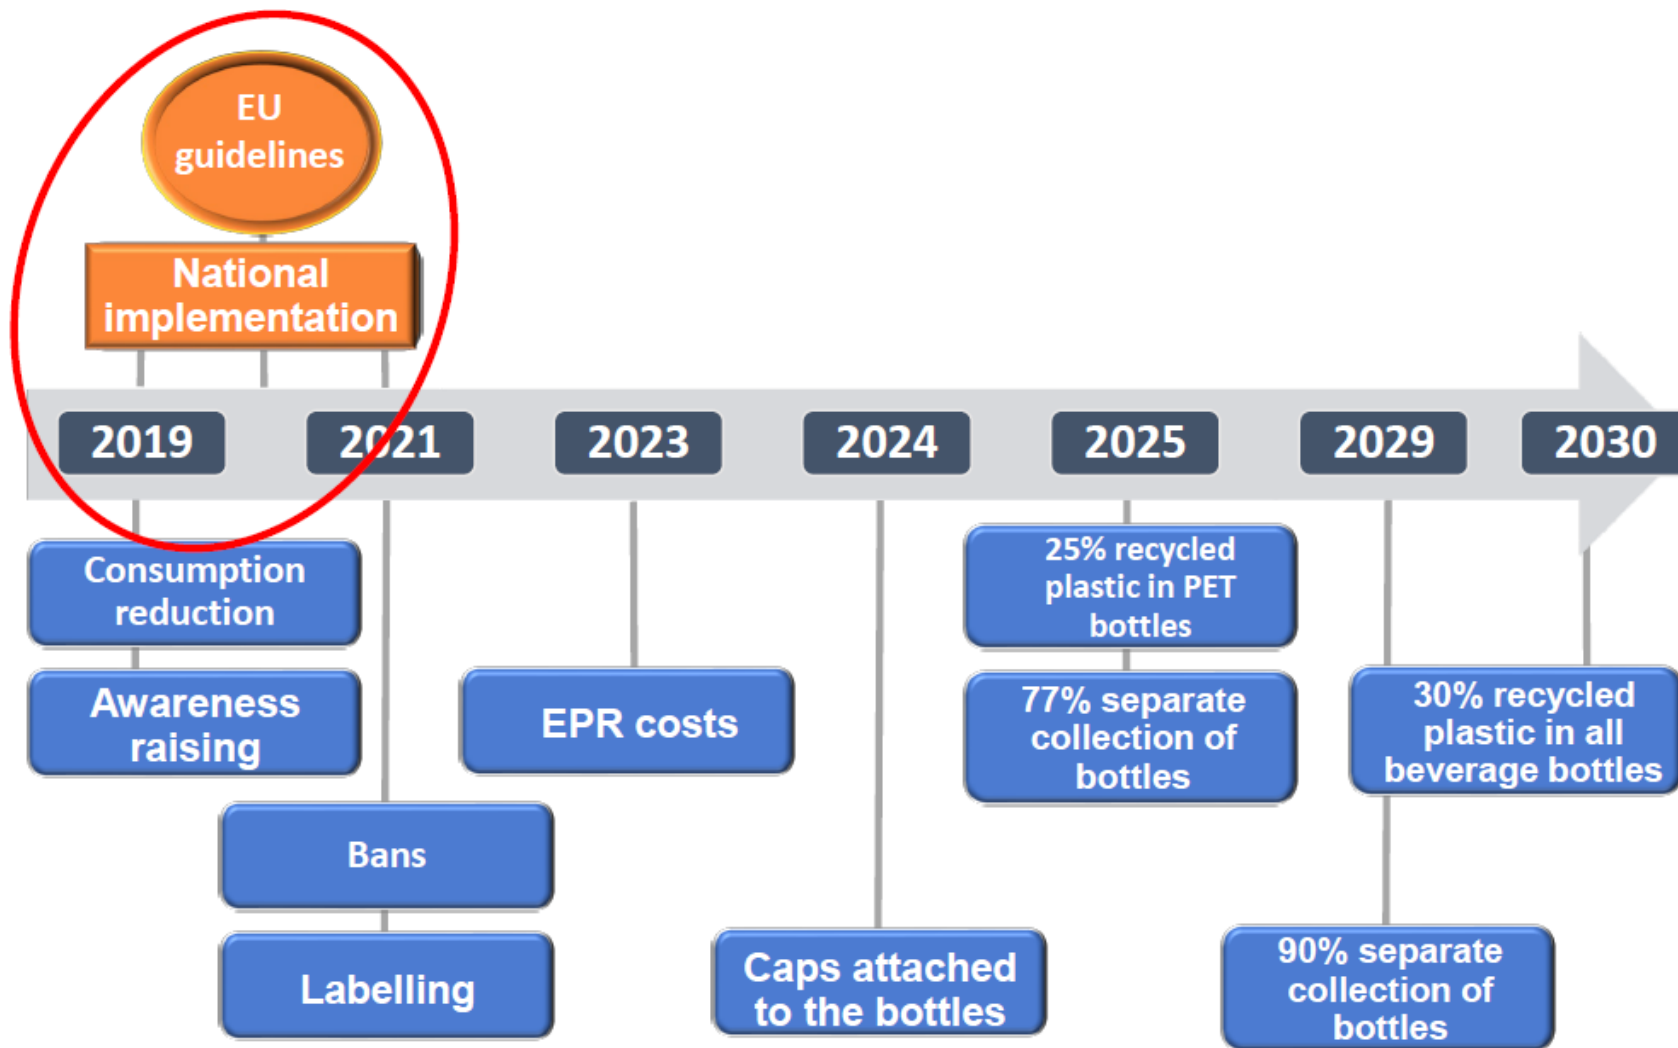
EU guidelines

National implementation

2019

2021

2023

2024

2025

2029

2030

Consumption reduction

Awareness raising

Bans

Labelling

EPR costs

Caps attached to the bottles

25% recycled plastic in PET bottles

77% separate collection of bottles

30% recycled plastic in all beverage bottles

90% separate collection of bottles